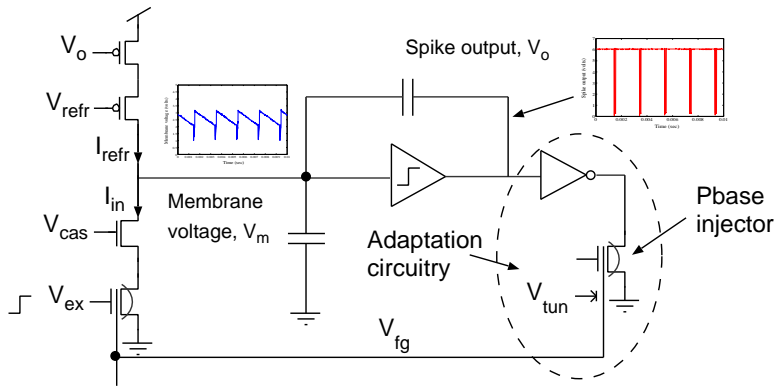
$V_o$

$V_{refr}$

$I_{refr}$

$I_{in}$

$V_{cas}$

$V_{ex}$

Membrane voltage, $V_m$

Spike output, $V_o$

Adaptation circuitry

Pbase injector

$V_{tun}$

$V_{fg}$

Membrane voltage (volts)

Time (sec)

Spike output (volts)

Time (sec)

0.002

0.004

0.006

0.008

0.01